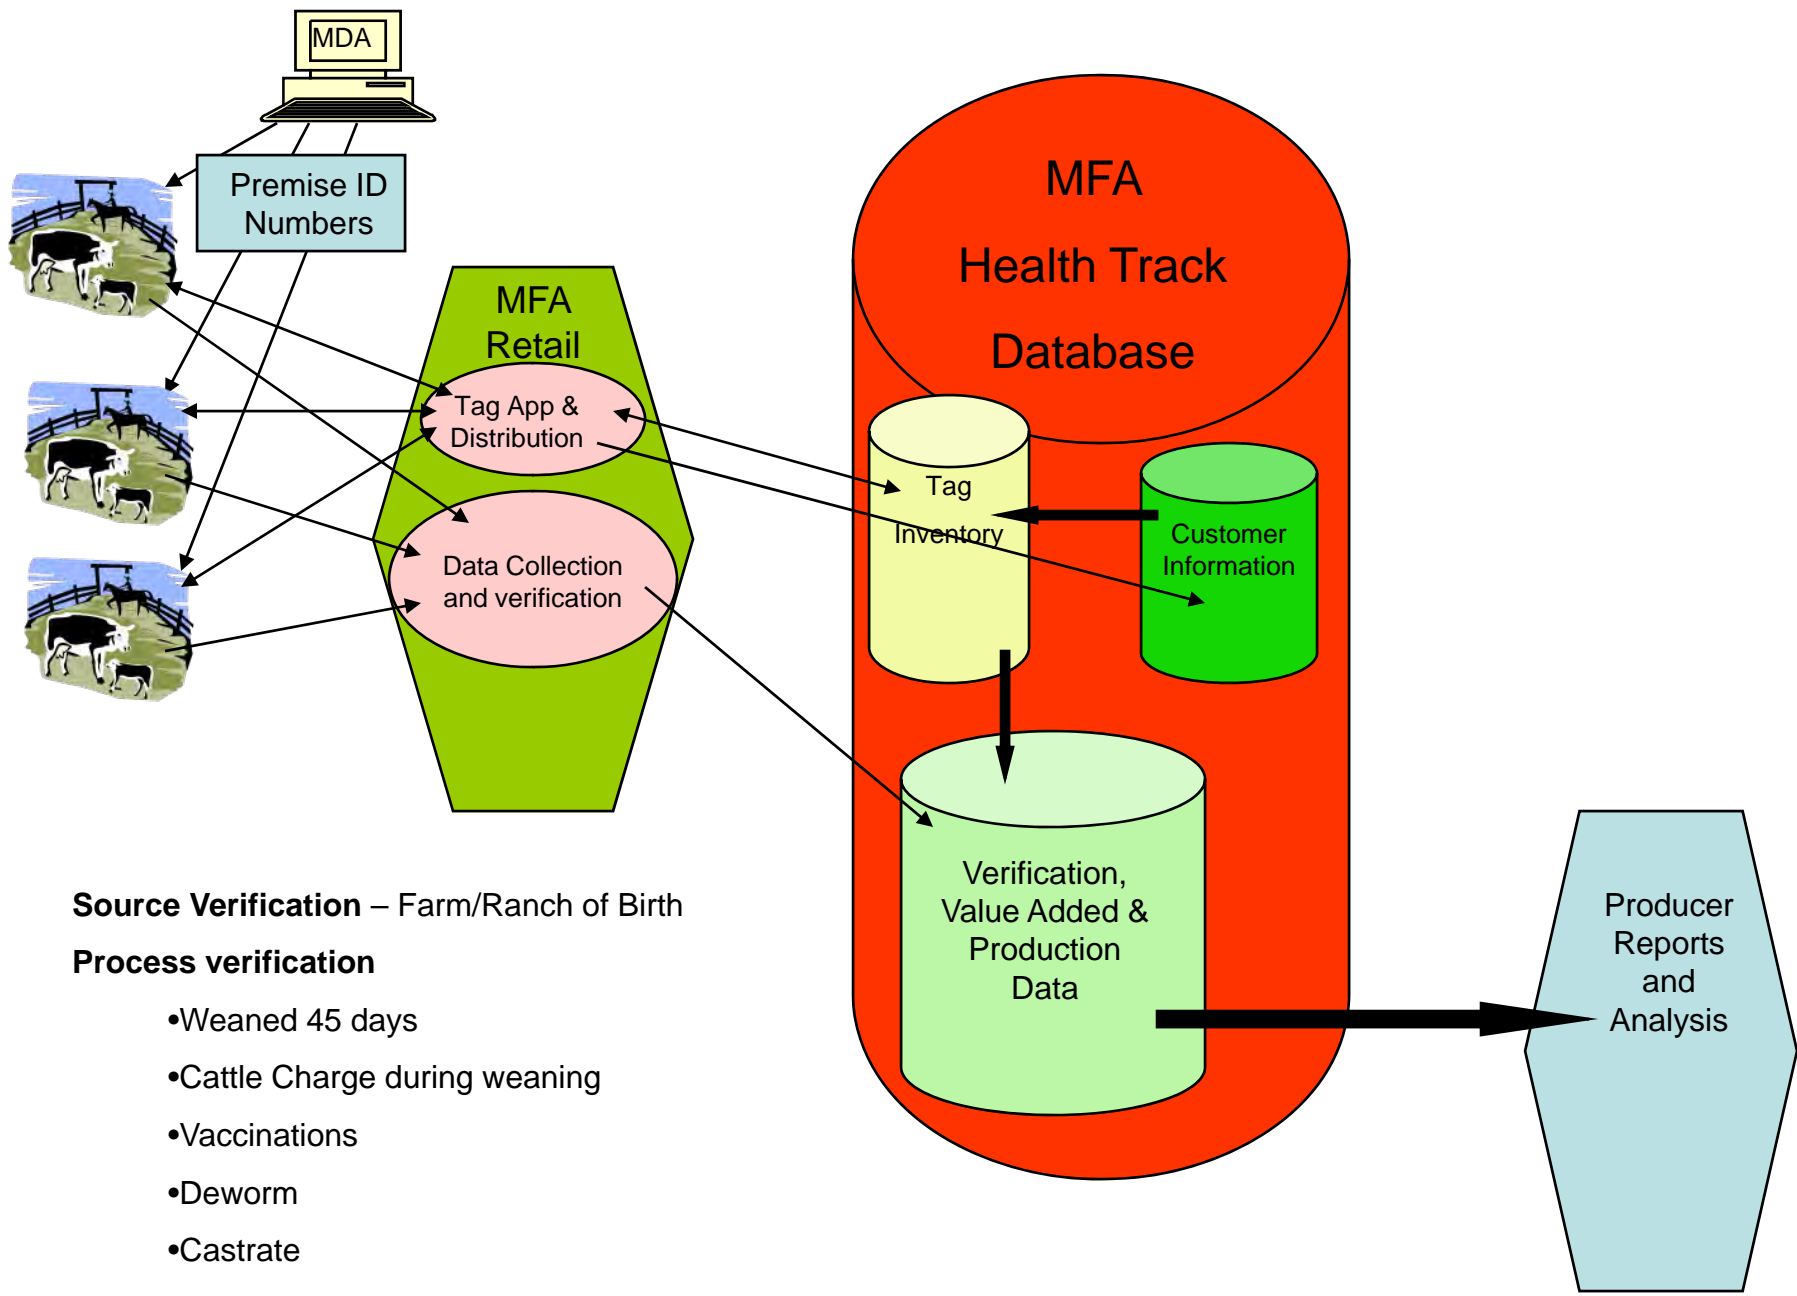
MDA

Premise ID Numbers

MFA Retail

Tag App & Distribution

Data Collection and verification

MFA

Health Track

Database

Tag

Inventory

Customer Information

Verification, Value Added & Production Data

Producer Reports and Analysis

**Source Verification** – Farm/Ranch of Birth

**Process verification**

•Weaned 45 days

•Cattle Charge during weaning

•Vaccinations

•Deworm

•Castrate